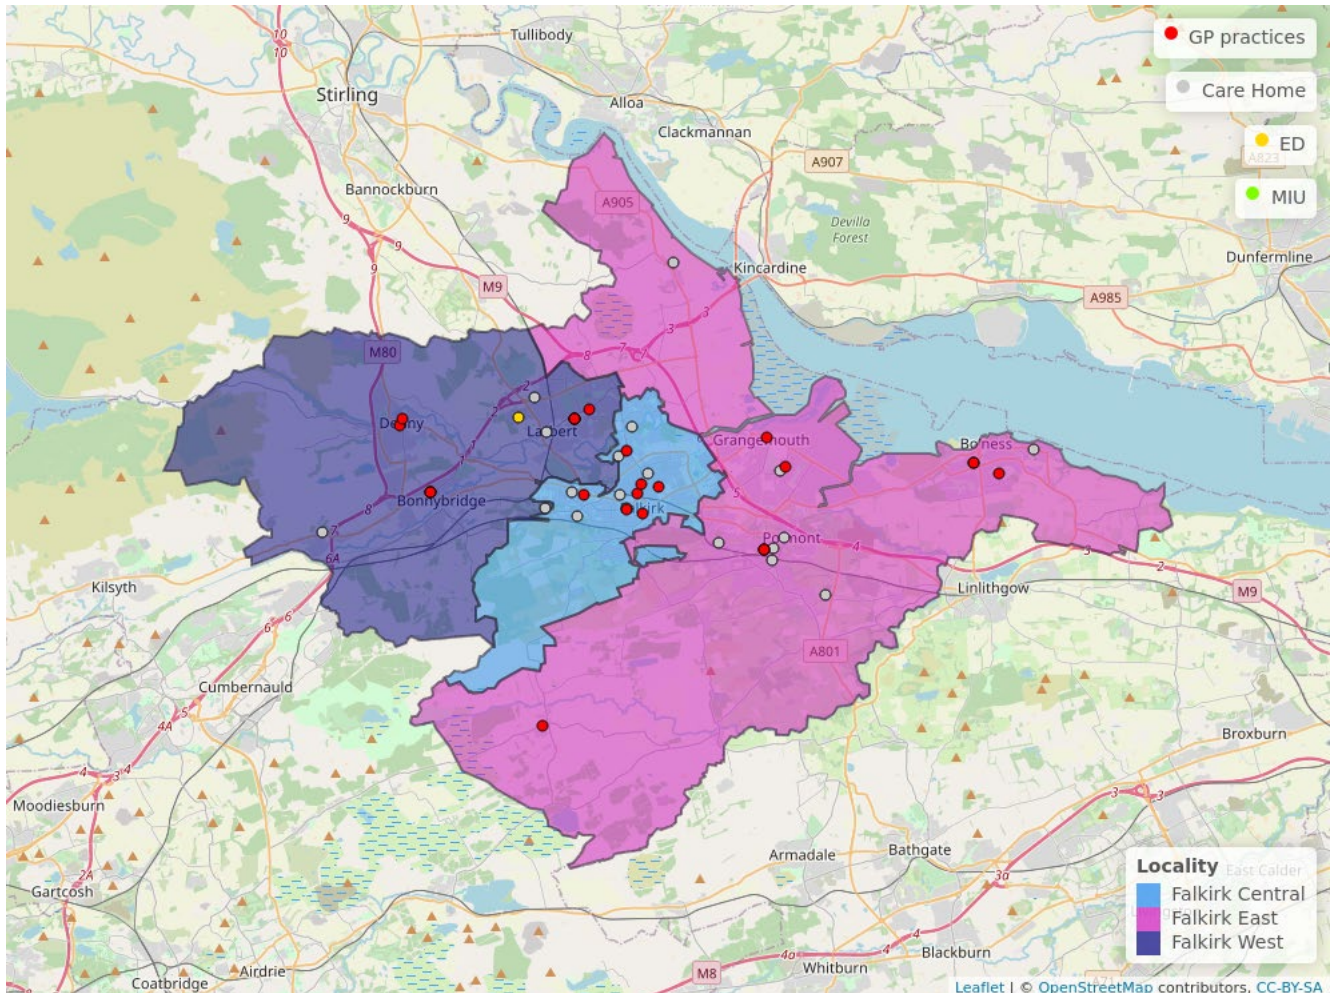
GP practices
Care Home
ED
MIU

Tullibody
Stirling
Alloa
Clackmannan
A907
Bannockburn
A905
Devilla Forest
Kincardine
Dunfermline
M9
A985
M80
Denny
Larbert
Grangemouth
Bo'ness
Bonnybridge
Falkirk
Polmont
Kilsyth
Linlithgow
M9
A801
Cumbernauld
Broxburn
Moodiesburn
Gartcosh
Armadale
Bathgate
Blackburn
Whitburn
Coatbridge
Airdrie
M8

Locality
Falkirk Central
Falkirk East
Falkirk West

Leaflet | © OpenStreetMap contributors, CC-BY-SA